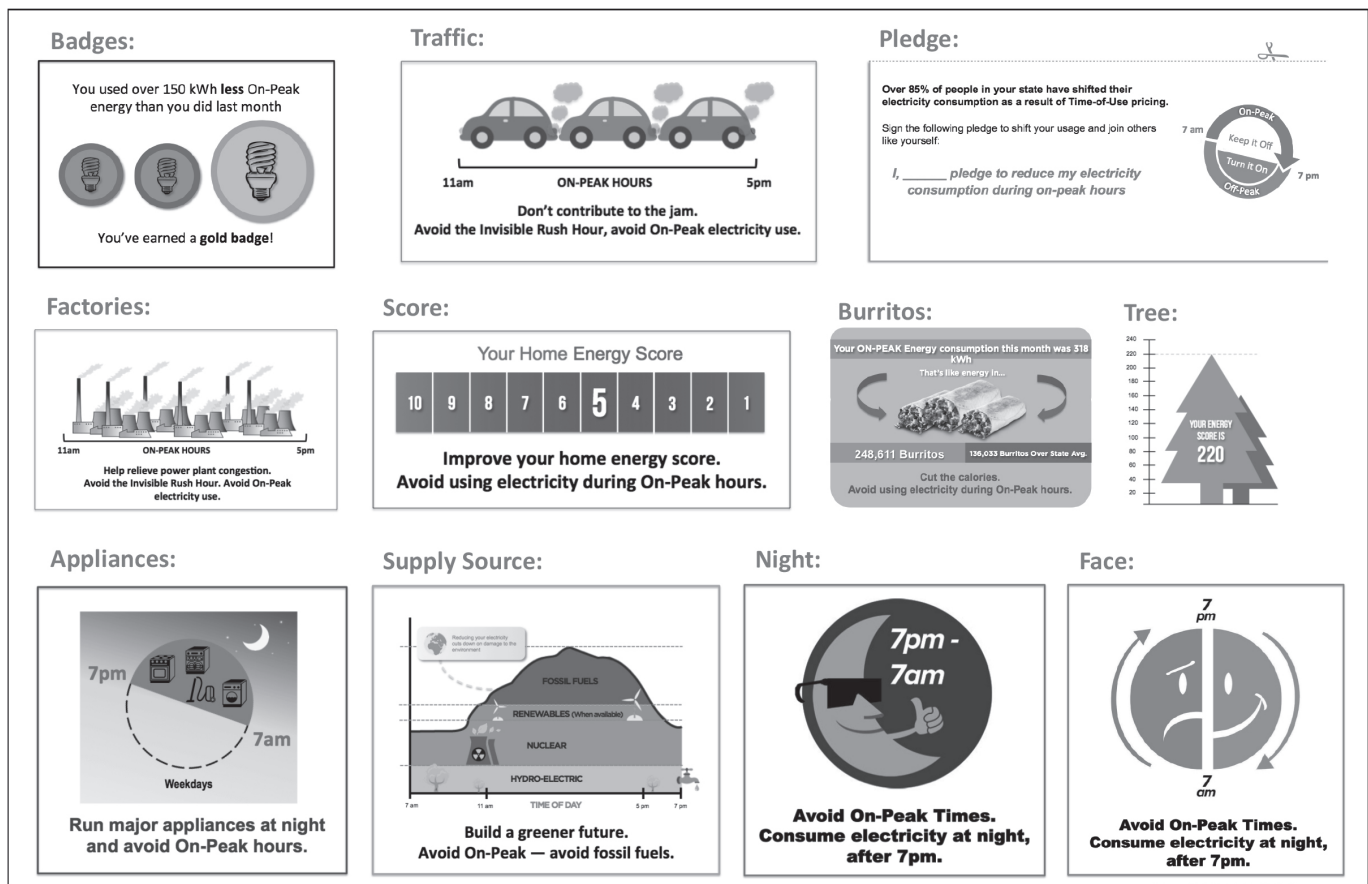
Badges:

You used over 150 kWh **less** On-Peak energy than you did last month

You've earned a **gold badge**!

Traffic:

11am ON-PEAK HOURS 5pm

Don't contribute to the jam.
Avoid the Invisible Rush Hour, avoid On-Peak electricity use.

Pledge:

Over 85% of people in your state have shifted their electricity consumption as a result of Time-of-Use pricing.

Sign the following pledge to shift your usage and join others like yourself:

I, ______ pledge to reduce my electricity consumption during on-peak hours

7 am On-Peak Keep It Off Turn It On Off-Peak 7 pm

Factories:

11am ON-PEAK HOURS 5pm

Help relieve power plant congestion.
Avoid the Invisible Rush Hour. Avoid On-Peak electricity use.

Score:

Your Home Energy Score

| 10 | 9 | 8 | 7 | 6 | 5 | 4 | 3 | 2 | 1 |
|---|---|---|---|---|---|---|---|---|---|

Improve your home energy score.
Avoid using electricity during On-Peak hours.

Burritos:

Your ON-PEAK Energy consumption this month was 318 kWh
That's like energy in...

248,611 Burritos 136,033 Burritos Over State Avg.

Cut the calories.
Avoid using electricity during On-Peak hours.

Tree:

240 220 200 180 160 140 120 100 80 60 40 20

YOUR ENERGY SCORE IS 220

Appliances:

7pm 7am

Weekdays

Run major appliances at night and avoid On-Peak hours.

Supply Source:

Reducing your electricity cuts down on damage to the environment

FOSSIL FUELS
RENEWABLES (When available)
NUCLEAR
HYDRO-ELECTRIC

7 am 11 am TIME OF DAY 5 pm 7 pm

Build a greener future.
Avoid On-Peak — avoid fossil fuels.

Night:

7pm - 7am

Avoid On-Peak Times.
Consume electricity at night, after 7pm.

Face:

7 pm

7 am

Avoid On-Peak Times.
Consume electricity at night, after 7pm.